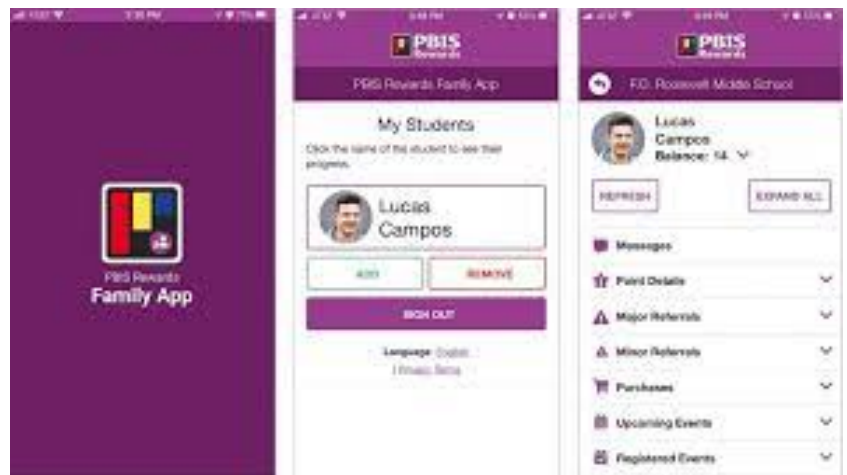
PBIS Rewards
Family App

PBIS Rewards

PBIS Rewards Family App

My Students

Click the name of the student to see their progress.

Lucas Campos

ADD

REMOVE

SIGN OUT

Language: English
| Privacy Terms

PBIS Rewards

F.D. Roosevelt Middle School

Lucas Campos
Balance: 14

REFRESH

EXPAND ALL

Messages

Point Details

Major Referrals

Minor Referrals

Purchases

Upcoming Events

Registered Events